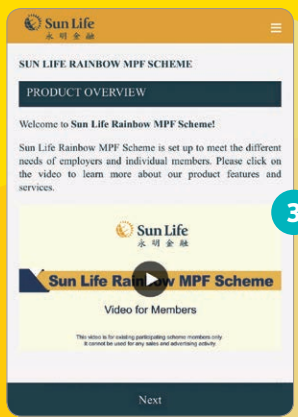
Sun Life
永明金融

SUN LIFE RAINBOW MPF SCHEME

PRODUCT OVERVIEW

Welcome to **Sun Life Rainbow MPF Scheme!**

Sun Life Rainbow MPF Scheme is set up to meet the different needs of employers and individual members. Please click on the video to learn more about our product features and services.

3

Sun Life
永明金融

Sun Life Rainbow MPF Scheme

Video for Members

This video is for existing participating scheme members only. It cannot be used for any sales and advertising activity.

Next